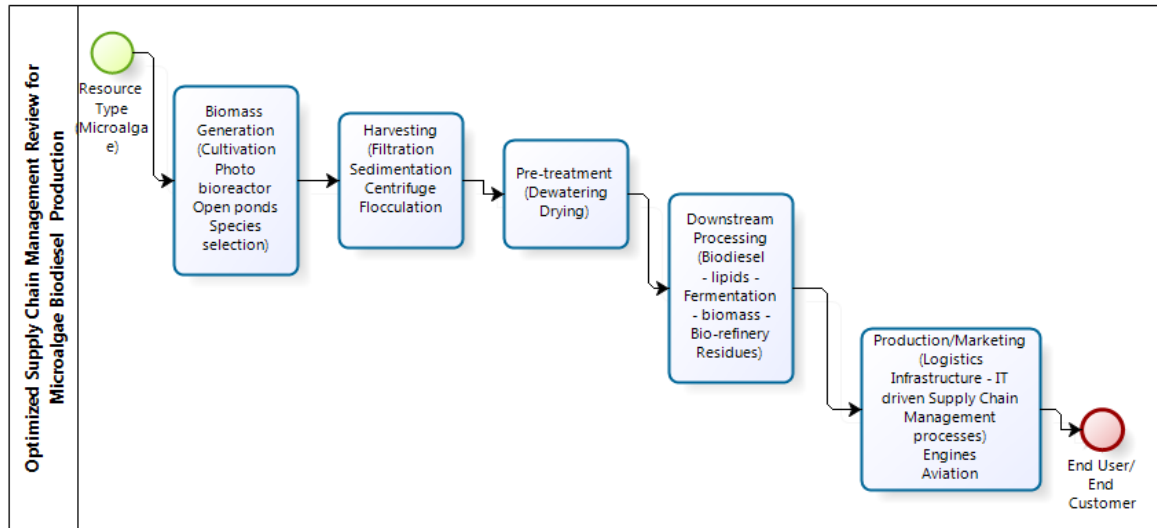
Optimized Supply Chain Management Review for Microalgae Biodiesel Production

Resource Type (Microalgae)

Biomass Generation (Cultivation Photo bioreactor Open ponds Species selection)

Harvesting (Filtration Sedimentation Centrifuge Flocculation

Pre-treatment (Dewatering Drying)

Downstream Processing (Biodiesel - lipids - Fermentation - biomass - Bio-refinery Residues)

Production/Marketing (Logistics Infrastructure - IT driven Supply Chain Management processes) Engines Aviation

End User/ End Customer